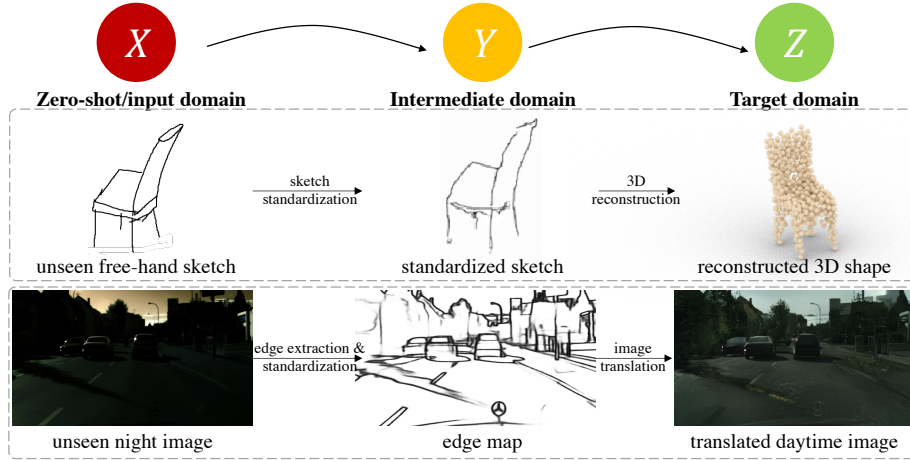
$X$

$Y$

$Z$

**Zero-shot/input domain**

**Intermediate domain**

**Target domain**

sketch standardization

3D reconstruction

unseen free-hand sketch

standardized sketch

reconstructed 3D shape

edge extraction & standardization

image translation

unseen night image

edge map

translated daytime image